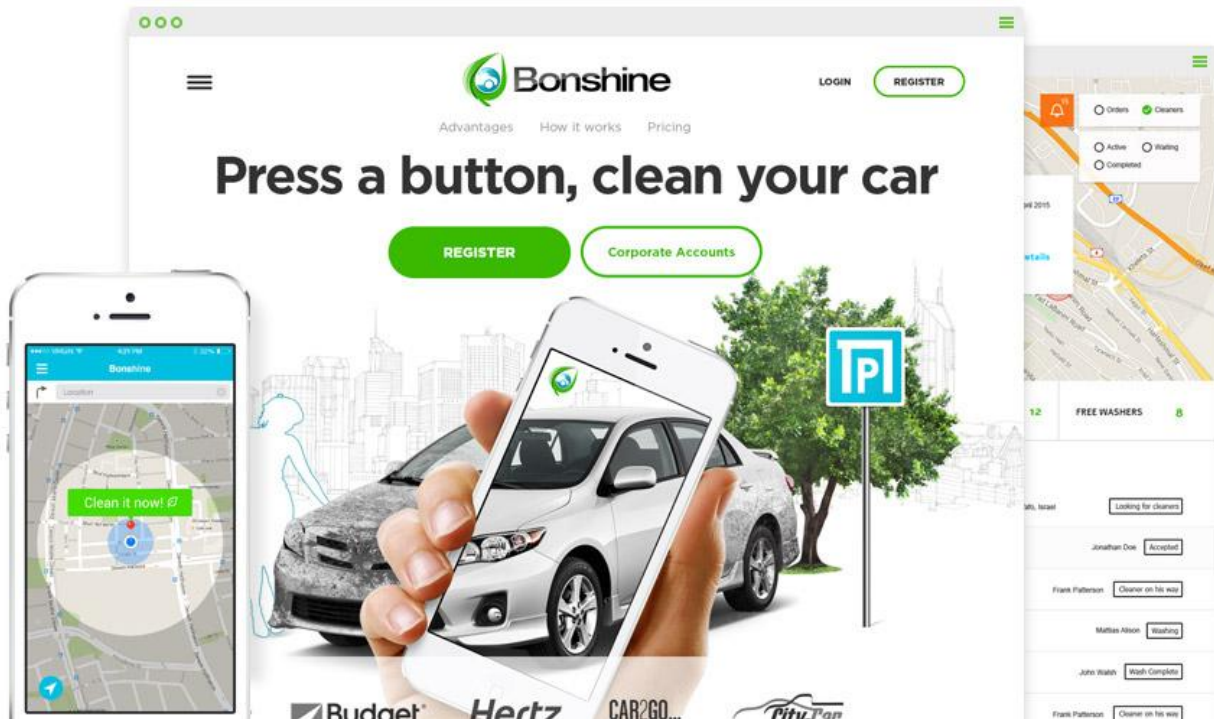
Bonshine

LOGIN

REGISTER

Advantages How it works Pricing

Press a button, clean your car

REGISTER

Corporate Accounts

Orders Cleaners

Active Waiting Completed

pril 2015

etails

12 FREE WASHERS 8

afa, Israel Looking for cleaners

Jonathan Doe Accepted

Frank Patterson Cleaner on his way

Mattias Alison Washing

John Walsh Wash Complete

Frank Patterson Cleaner on his way

Bonshine

Location

Clean it now!

P

Budget Hertz CAR2GO City Car